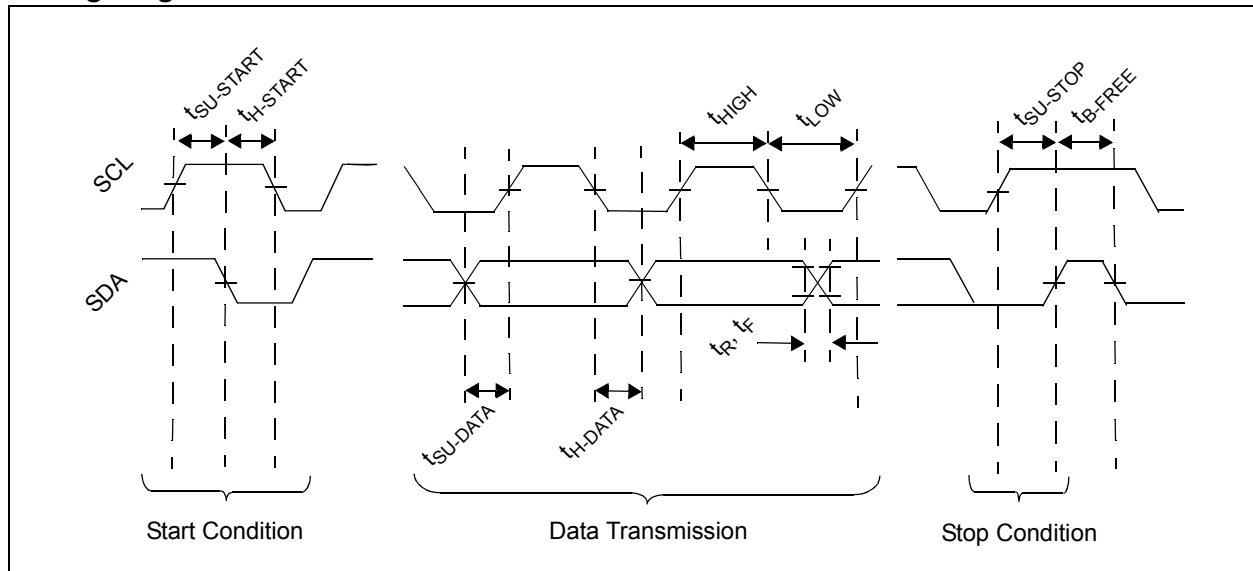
$t_{SU\text{-}START}$ $t_{H\text{-}START}$

$t_{HIGH}$ $t_{LOW}$

$t_{SU\text{-}STOP}$ $t_{B\text{-}FREE}$

SCL

SDA

$t_R$, $t_F$

$t_{SU\text{-}DATA}$ $t_{H\text{-}DATA}$

Start Condition

Data Transmission

Stop Condition